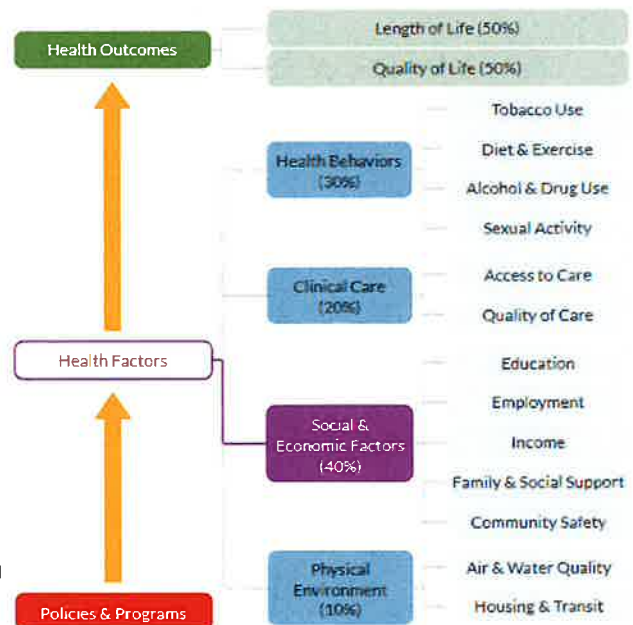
Health Outcomes

Length of Life (50%)

Quality of Life (50%)

Health Behaviors (30%)

Tobacco Use

Diet & Exercise

Alcohol & Drug Use

Sexual Activity

Clinical Care (20%)

Access to Care

Quality of Care

Health Factors

Social & Economic Factors (40%)

Education

Employment

Income

Family & Social Support

Community Safety

Physical Environment (10%)

Air & Water Quality

Housing & Transit

Policies & Programs